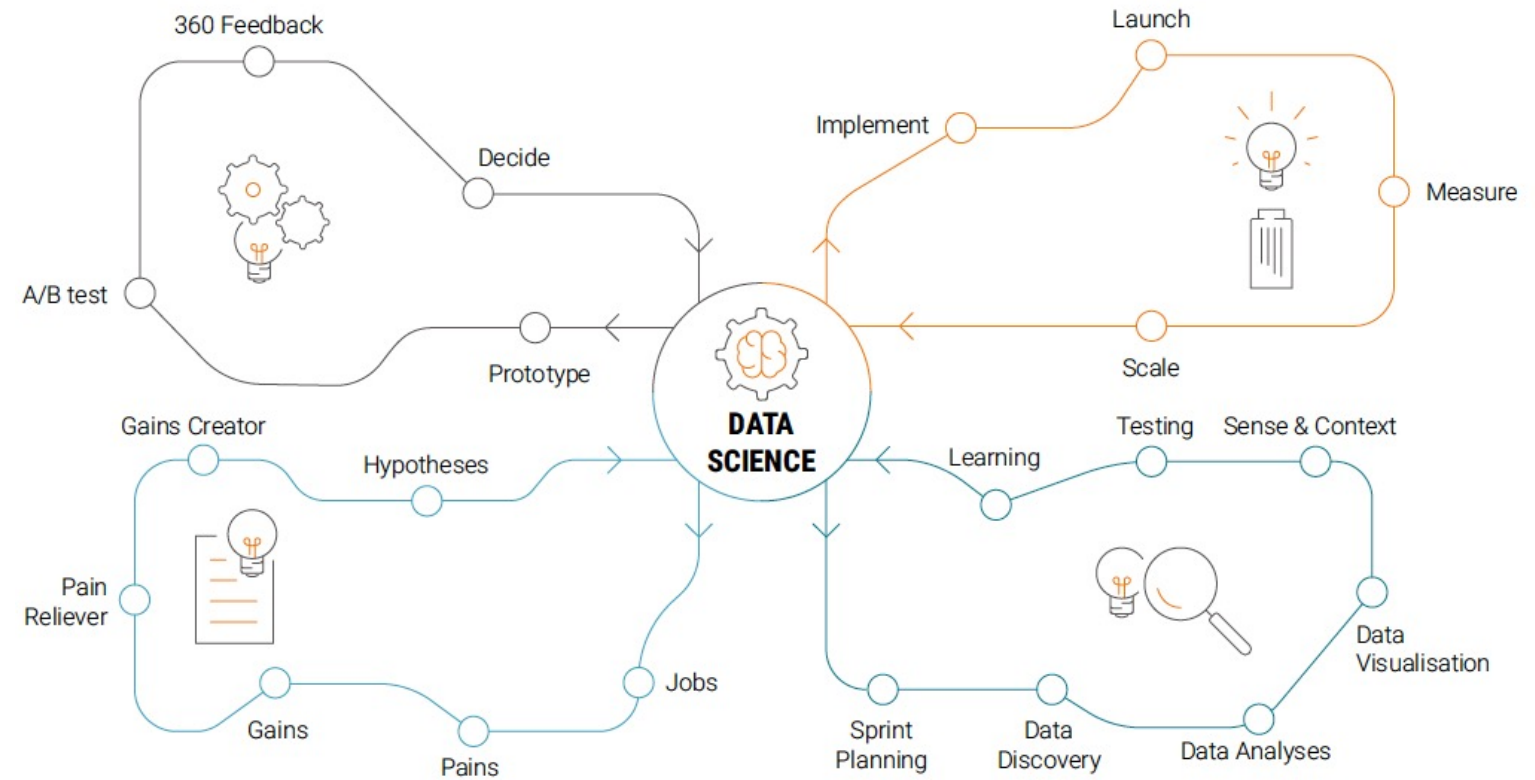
360 Feedback

Decide

A/B test

Prototype

Launch

Implement

Measure

Scale

DATA SCIENCE

Gains Creator

Hypotheses

Pain Reliever

Gains

Pains

Jobs

Learning

Testing

Sense & Context

Data Visualisation

Sprint Planning

Data Discovery

Data Analyses